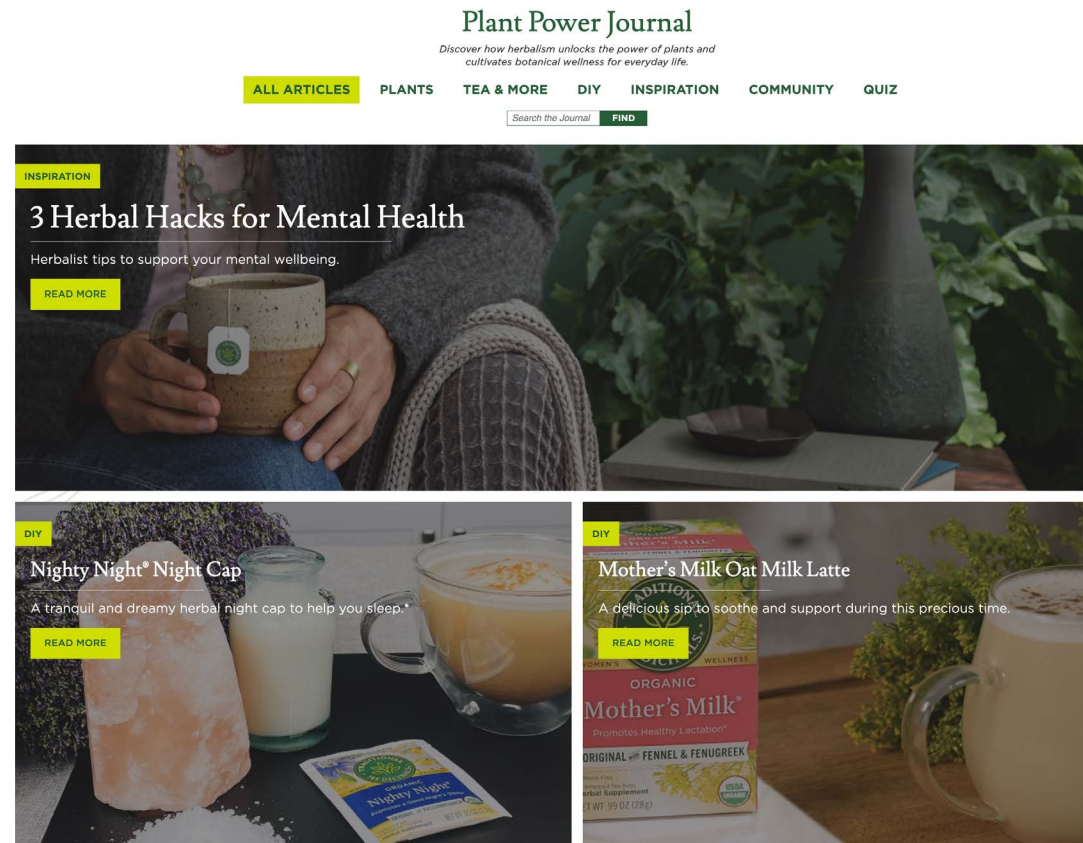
Plant Power Journal

Discover how herbalism unlocks the power of plants and cultivates botanical wellness for everyday life.

ALL ARTICLES PLANTS TEA & MORE DIY INSPIRATION COMMUNITY QUIZ

Search the Journal FIND

INSPIRATION

3 Herbal Hacks for Mental Health

Herbalist tips to support your mental wellbeing.

READ MORE

DIY

Nighty Night® Night Cap

A tranquil and dreamy herbal night cap to help you sleep.*

READ MORE

ORGANIC
Nighty Night

DIY

Mother's Milk Oat Milk Latte

A delicious sip to soothe and support during this precious time.

READ MORE

WOMEN'S WELLNESS
ORGANIC
Mother's Milk®
Promotes Healthy Lactation*
ORIGINAL with FENNEL & FENUGREEK
USDA ORGANIC
erbal Supplement
ET WT .99 OZ (28g)